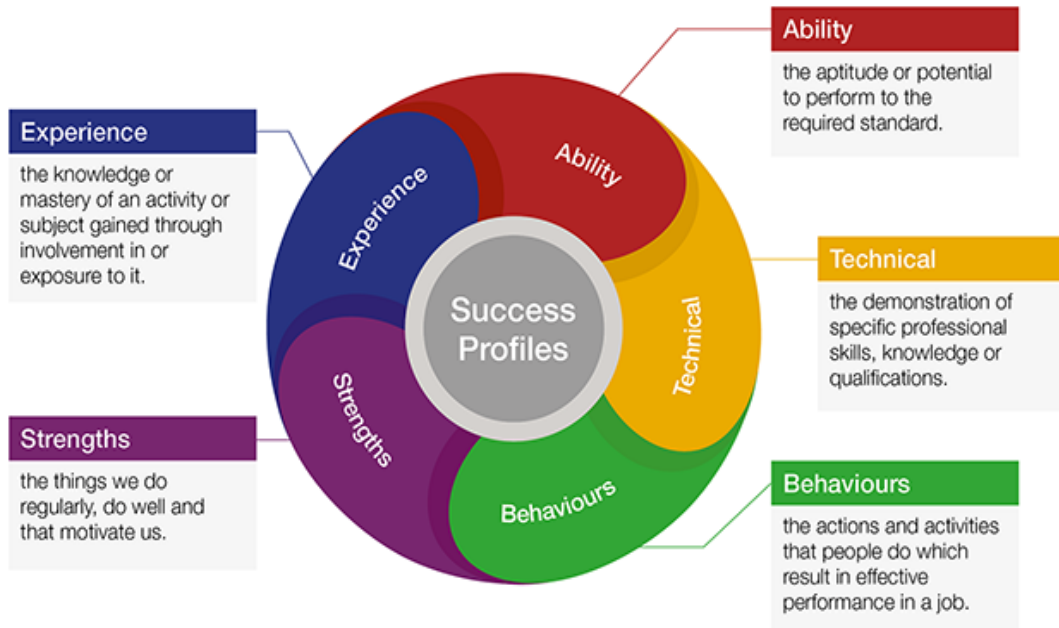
Ability

the aptitude or potential to perform to the required standard.

Experience

the knowledge or mastery of an activity or subject gained through involvement in or exposure to it.

Ability

Experience

Success Profiles

Technical

Strengths

Behaviours

Technical

the demonstration of specific professional skills, knowledge or qualifications.

Strengths

the things we do regularly, do well and that motivate us.

Behaviours

the actions and activities that people do which result in effective performance in a job.